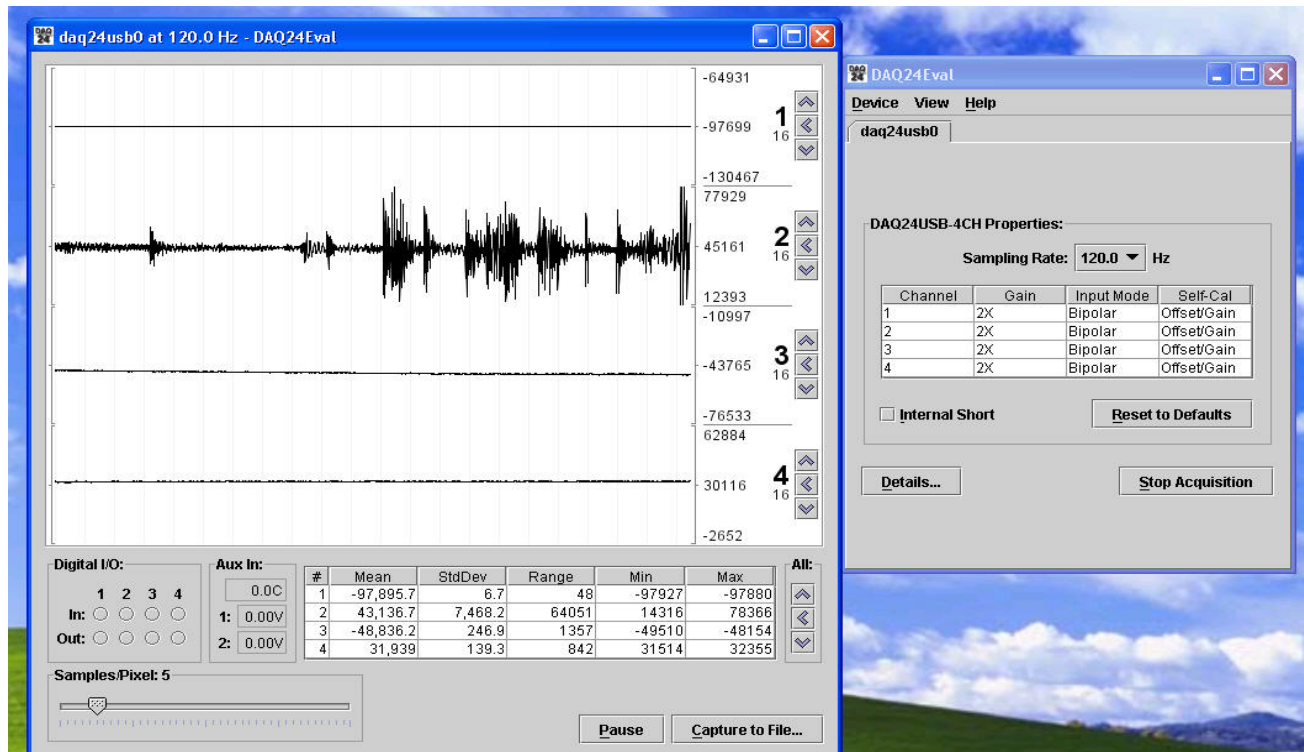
daq24usb0 at 120.0 Hz - DAQ24Eval

-64931
-97699
-130467
77929
45161
12393
-10997
-43765
-76533
62884
30116
-2652

1
16
2
16
3
16
4
16

Digital I/O:
1 2 3 4
In:
Out:

Aux In:
0.0C
1: 0.00V
2: 0.00V

| # | Mean | StdDev | Range | Min | Max |
|---|---|---|---|---|---|
| 1 | -97,895.7 | 6.7 | 48 | -97927 | -97880 |
| 2 | 43,136.7 | 7,468.2 | 64051 | 14316 | 78366 |
| 3 | -48,836.2 | 246.9 | 1357 | -49510 | -48154 |
| 4 | 31,939 | 139.3 | 842 | 31514 | 32355 |

All:

Samples/Pixel: 5

Pause
Capture to File...

DAQ24Eval
Device View Help
daq24usb0

DAQ24USB-4CH Properties:
Sampling Rate: 120.0 Hz

| Channel | Gain | Input Mode | Self-Cal |
|---|---|---|---|
| 1 | 2X | Bipolar | Offset/Gain |
| 2 | 2X | Bipolar | Offset/Gain |
| 3 | 2X | Bipolar | Offset/Gain |
| 4 | 2X | Bipolar | Offset/Gain |

Internal Short
Reset to Defaults

Details...
Stop Acquisition